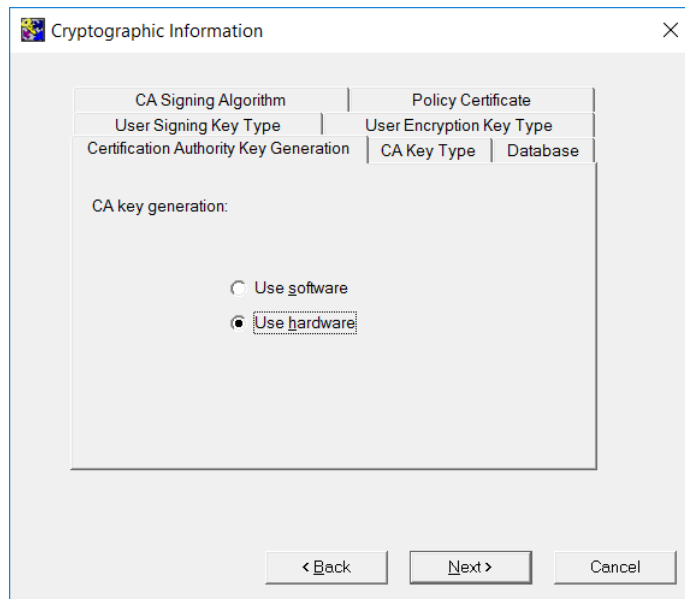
Cryptographic Information

CA Signing Algorithm
Policy Certificate
User Signing Key Type
User Encryption Key Type
Certification Authority Key Generation
CA Key Type
Database

CA key generation:

Use software
Use hardware

< Back
Next >
Cancel